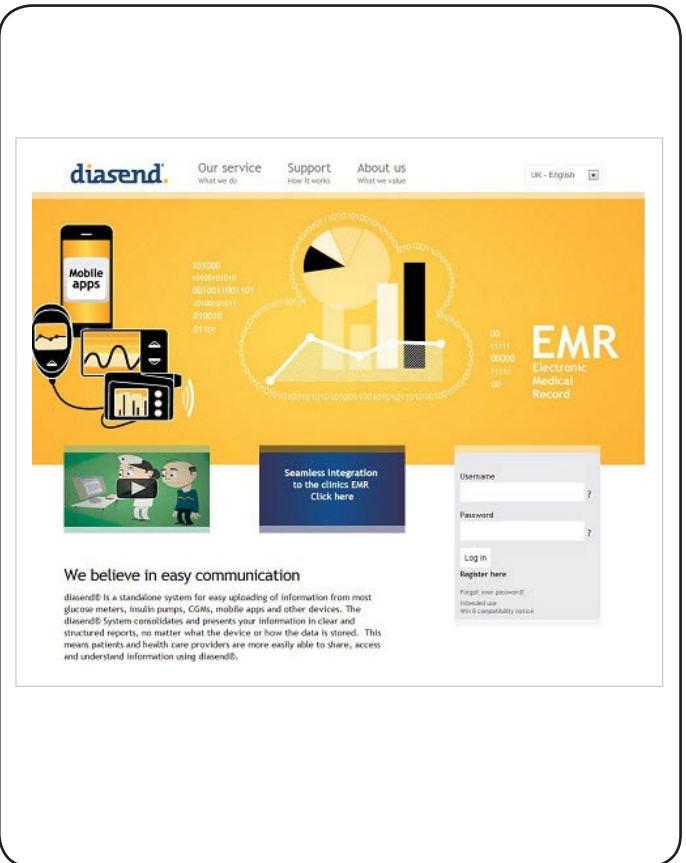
diasend.

Our service
What we do

Support
How it works

About us
What we value

UK - English

Mobile apps

101000
10100101010
0010011001101
1010010011
010010
01101

00
11111
00000
11111
00

EMR
Electronic
Medical
Record

Seamless integration to the clinics EMR
Click here

Username
?

Password
?

Log in

Register here

Forgot your password?

Intended use
Win 8 compatibility notice

We believe in easy communication

diasend® is a standalone system for easy uploading of information from most glucose meters, insulin pumps, CGMs, mobile apps and other devices. The diasend® System consolidates and presents your information in clear and structured reports, no matter what the device or how the data is stored. This means patients and health care providers are more easily able to share, access and understand information using diasend®.